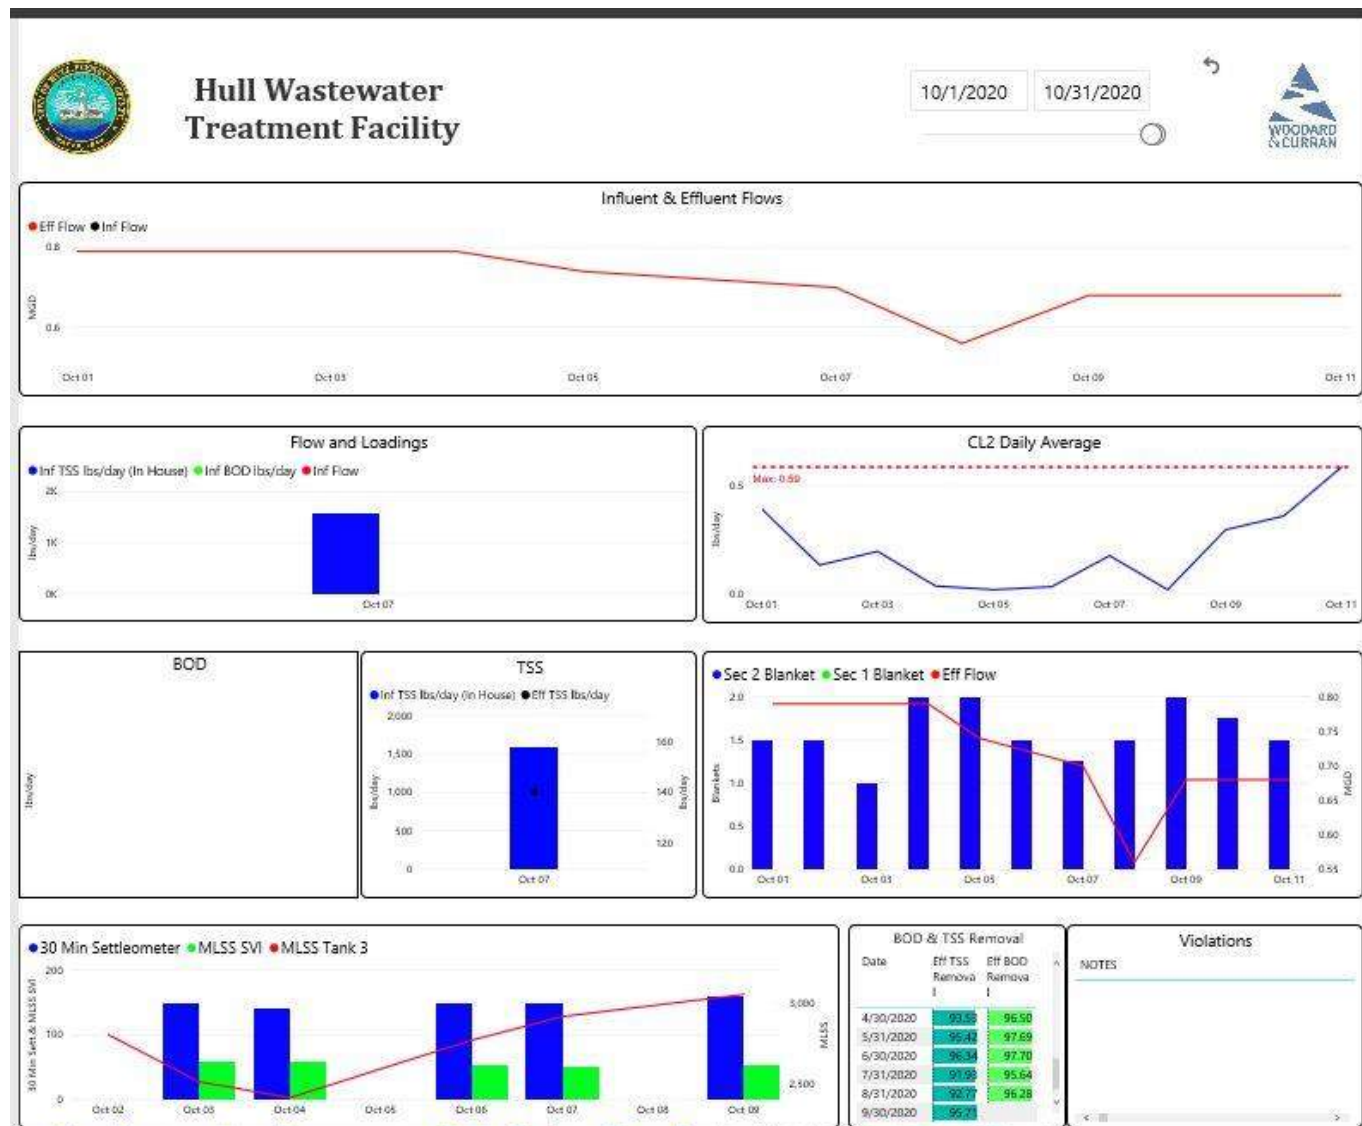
Hull Wastewater Treatment Facility

10/1/2020 10/31/2020

WOODARD & CURRAN

Influent & Effluent Flows

● Eff Flow ● Inf Flow

0.8

MGD

0.6

Oct 01 Oct 03 Oct 05 Oct 07 Oct 09 Oct 11

Flow and Loadings

● Inf TSS lbs/day (In House) ● Inf BOD lbs/day ● Inf Flow

2K

lbs/day 1K

0K

Oct 07

CL2 Daily Average

0.5 Max: 0.59

lbs/day

0.0

Oct 01 Oct 03 Oct 05 Oct 07 Oct 09 Oct 11

BOD

lbs/day

TSS

● Inf TSS lbs/day (In House) ● Eff TSS lbs/day

2,000

1,500

lbs/day 1,000

500

0

160

140 lbs/day

120

Oct 07

● Sec 2 Blanket ● Sec 1 Blanket ● Eff Flow

2.0

1.5

Blankets 1.0

0.5

0.0

0.80

0.75

0.70

0.65 MGD

0.60

0.55

Oct 01 Oct 03 Oct 05 Oct 07 Oct 09 Oct 11

● 30 Min Settleometer ● MLSS SVI ● MLSS Tank 3

200

30 Min Sett & MLSS SVI 100

0

3,000

MLSS

2,500

Oct 02 Oct 03 Oct 04 Oct 05 Oct 06 Oct 07 Oct 08 Oct 09

BOD & TSS Removal

| Date | Eff TSS Removal | Eff BOD Removal |
|---|---|---|
| 4/30/2020 | 93.53 | 96.50 |
| 5/31/2020 | 95.42 | 97.69 |
| 6/30/2020 | 96.34 | 97.70 |
| 7/31/2020 | 91.93 | 95.64 |
| 8/31/2020 | 92.77 | 96.28 |
| 9/30/2020 | 95.71 | |

Violations

NOTES